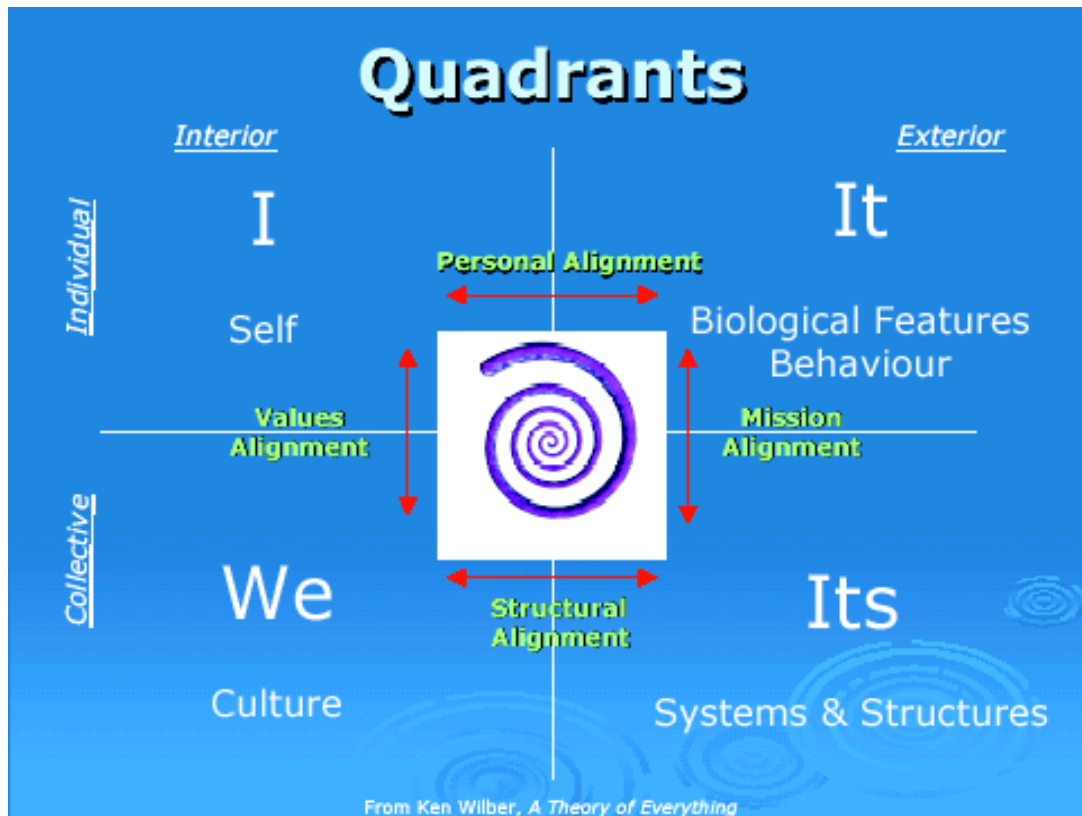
Quadrants

Interior

Exterior

Individual

I

Self

It

Biological Features Behaviour

Personal Alignment

Values Alignment

Mission Alignment

Collective

We

Culture

Structural Alignment

Its

Systems & Structures

From Ken Wilber, A Theory of Everything